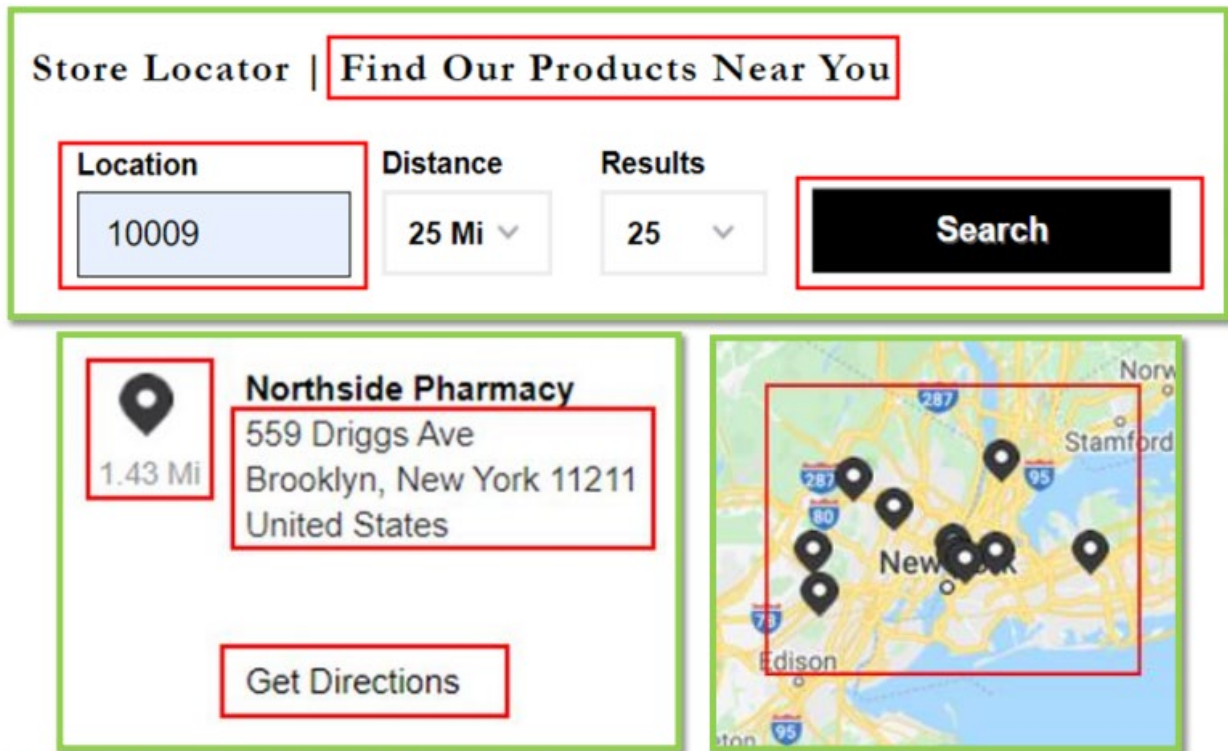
Store Locator | Find Our Products Near You

Location
10009

Distance
25 Mi

Results
25

Search

1.43 Mi

Northside Pharmacy
559 Driggs Ave
Brooklyn, New York 11211
United States

Get Directions

Norw
287
Stamford
287
95
80
New York
78
Edison
95
ton